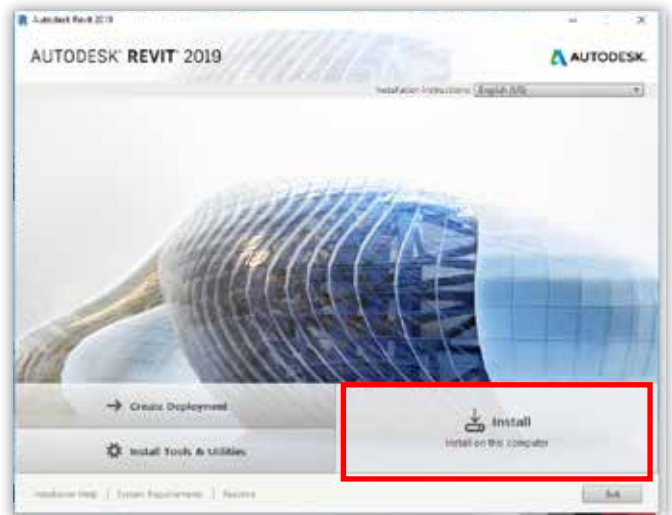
Autodesk Revit 2019

AUTODESK® REVIT® 2019

AUTODESK.

Installation Instructions: English (US)

Create Deployment

Install Tools & Utilities

Install

Install on this computer

Installation Help | System Requirements | Readme

Exit